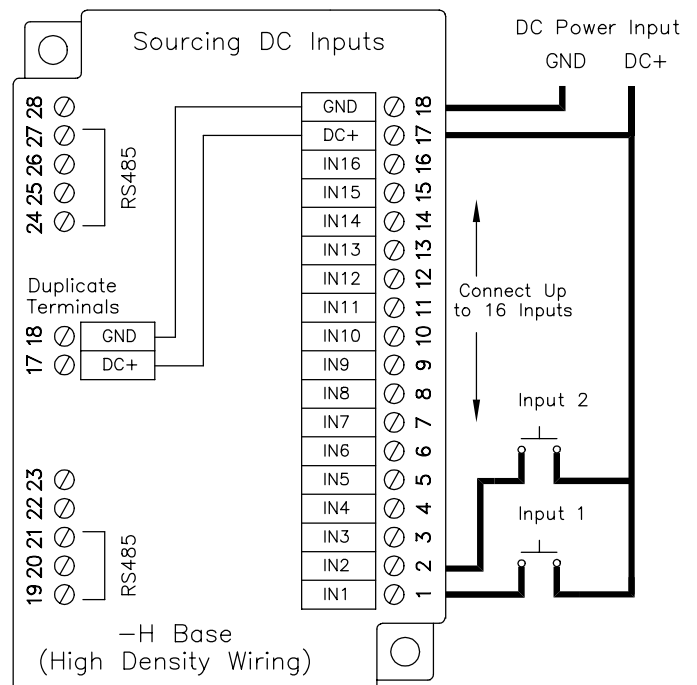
Sourcing DC Inputs

DC Power Input
GND DC+

28
27
26
25
24
RS485

Duplicate Terminals
18 GND
17 DC+

23
22
21
20
19
RS485

| GND | 18 |
|---|---|
| DC+ | 17 |
| IN16 | 16 |
| IN15 | 15 |
| IN14 | 14 |
| IN13 | 13 |
| IN12 | 12 |
| IN11 | 11 |
| IN10 | 10 |
| IN9 | 9 |
| IN8 | 8 |
| IN7 | 7 |
| IN6 | 6 |
| IN5 | 5 |
| IN4 | 4 |
| IN3 | 3 |
| IN2 | 2 |
| IN1 | 1 |

Connect Up to 16 Inputs

Input 2

Input 1

-H Base
(High Density Wiring)